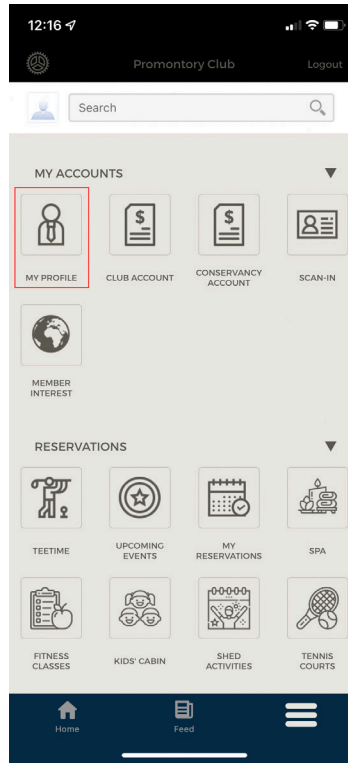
12:16

Promontory Club

Logout

Search

MY ACCOUNTS

MY PROFILE

CLUB ACCOUNT

CONSERVANCY ACCOUNT

SCAN-IN

MEMBER INTEREST

RESERVATIONS

TEETIME

UPCOMING EVENTS

MY RESERVATIONS

SPA

FITNESS CLASSES

KIDS' CABIN

SHED ACTIVITIES

TENNIS COURTS

Home

Feed